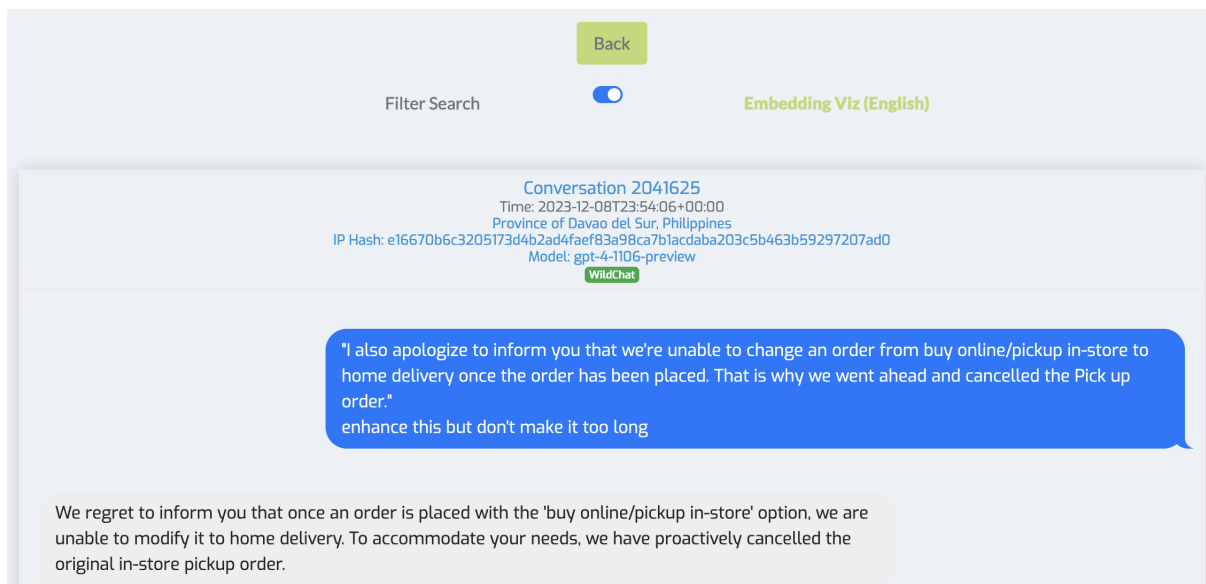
Back

Filter Search

Embedding Viz (English)

Conversation 2041625
Time: 2023-12-08T23:54:06+00:00
Province of Davao del Sur, Philippines
IP Hash: e16670b6c3205173d4b2ad4faef83a98ca7b1acdaba203c5b463b59297207ad0
Model: gpt-4-1106-preview
WildChat

"I also apologize to inform you that we're unable to change an order from buy online/pickup in-store to home delivery once the order has been placed. That is why we went ahead and cancelled the Pick up order."
enhance this but don't make it too long

We regret to inform you that once an order is placed with the 'buy online/pickup in-store' option, we are unable to modify it to home delivery. To accommodate your needs, we have proactively cancelled the original in-store pickup order.